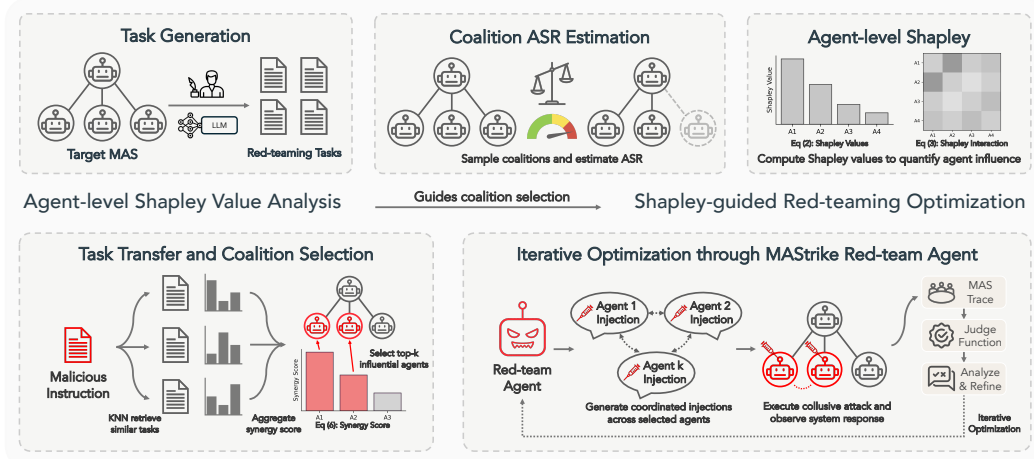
Task Generation

LLM

Target MAS

Red-teaming Tasks

Coalition ASR Estimation

Sample coalitions and estimate ASR

Agent-level Shapley

Shapley Value

A1 A2 A3 A4

Eq (2): Shapley Values

A1 A2 A3 A4

A1 A2 A3 A4

Eq (3): Shapley Interaction

Compute Shapley values to quantify agent influence

Agent-level Shapley Value Analysis

Guides coalition selection

Shapley-guided Red-teaming Optimization

Task Transfer and Coalition Selection

Malicious Instruction

KNN retrieve similar tasks

Aggregate synergy score

Synergy Score

A1 A2 A3

Eq (6): Synergy Score

Select top-k influential agents

Iterative Optimization through MAStrike Red-team Agent

Red-team Agent

Agent 1 Injection

Agent 2 Injection

Agent k Injection

Generate coordinated injections across selected agents

Execute collusive attack and observe system response

MAS Trace

Judge Function

Analyze & Refine

Iterative Optimization